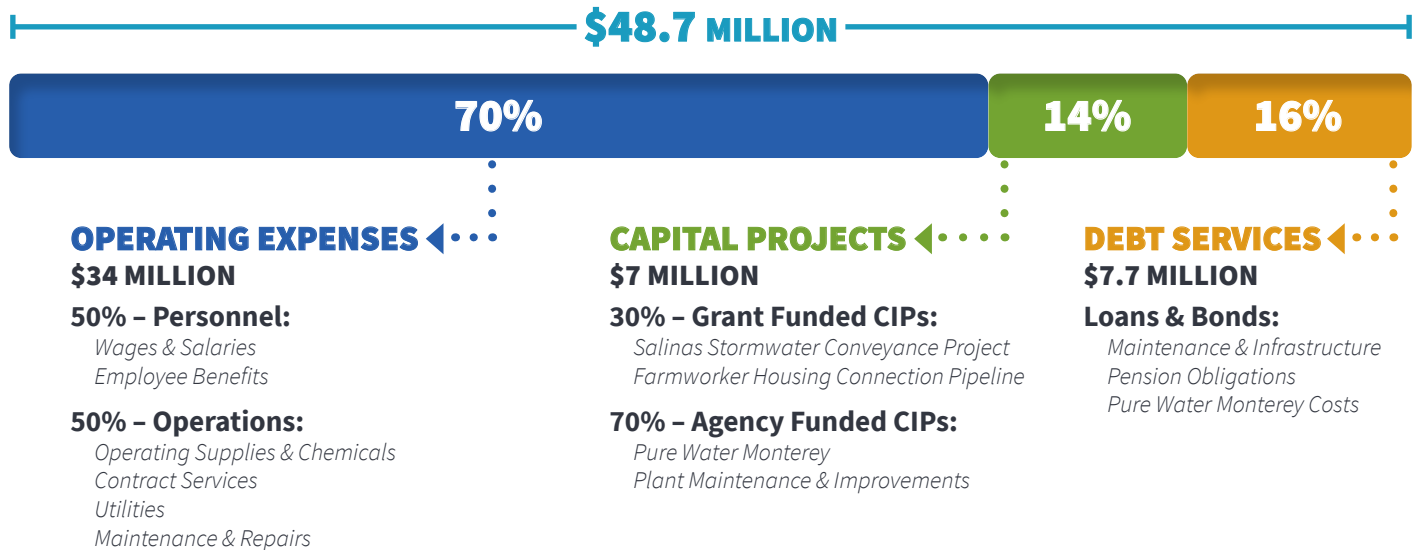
$48.7 MILLION

70%

14%

16%

OPERATING EXPENSES
$34 MILLION

50% – Personnel:
Wages & Salaries
Employee Benefits

50% – Operations:
Operating Supplies & Chemicals
Contract Services
Utilities
Maintenance & Repairs

CAPITAL PROJECTS
$7 MILLION

30% – Grant Funded CIPs:
Salinas Stormwater Conveyance Project
Farmworker Housing Connection Pipeline

70% – Agency Funded CIPs:
Pure Water Monterey
Plant Maintenance & Improvements

DEBT SERVICES
$7.7 MILLION

Loans & Bonds:
Maintenance & Infrastructure
Pension Obligations
Pure Water Monterey Costs